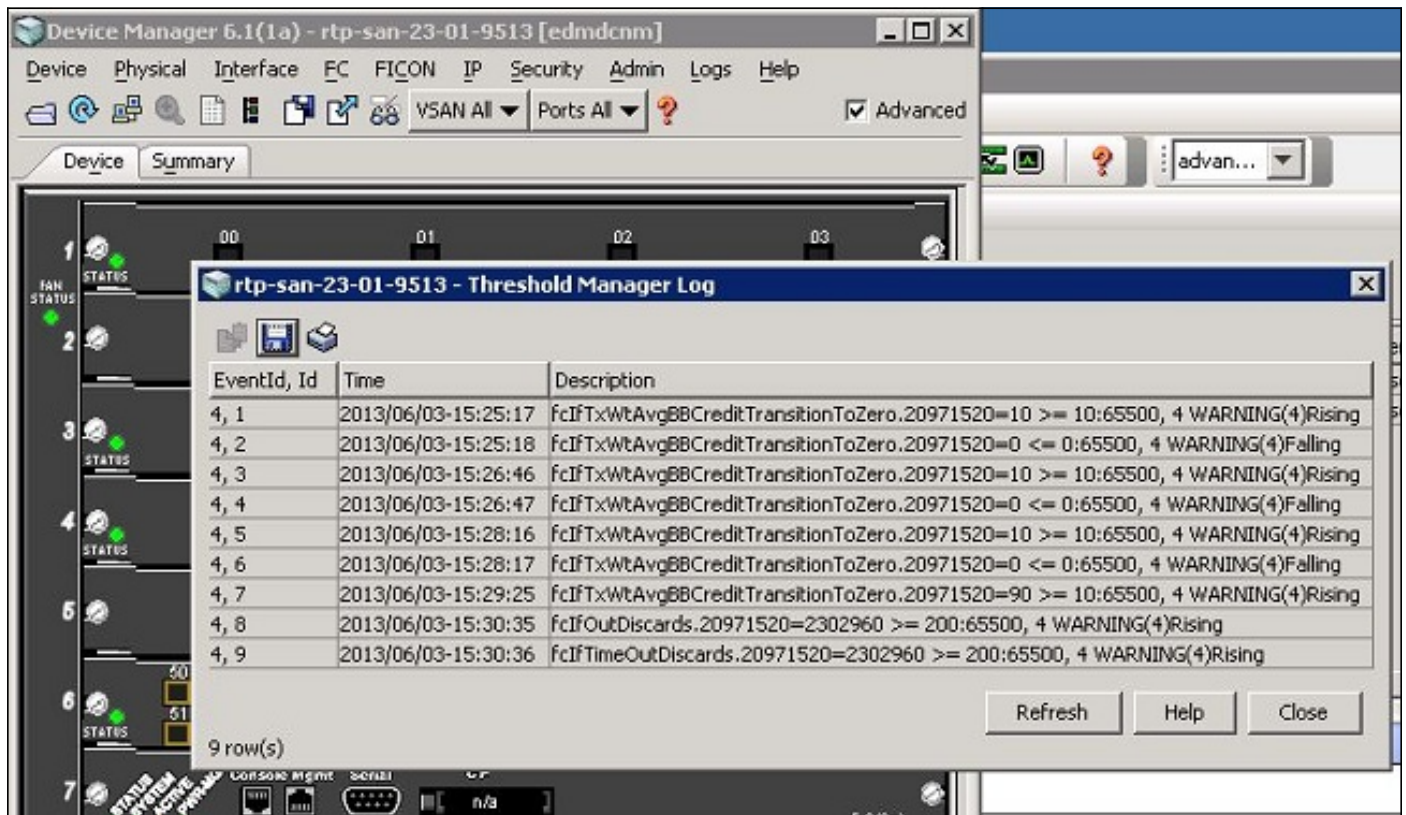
Device Manager 6.1(1a) - rtp-san-23-01-9513 [edmdcnm]

Device Physical Interface FC FICON IP Security Admin Logs Help

VSAN All Ports All Advanced

Device Summary

advan...

1 STATUS 00 01 02 03

FAN STATUS

2

3 STATUS

4 STATUS

5

6 STATUS 50 51

7 STATUS SYSTEM ACTIVE PWR-MG Console Mgmt Serial CF n/a

rtp-san-23-01-9513 - Threshold Manager Log

| EventId, Id | Time | Description |
|---|---|---|
| 4, 1 | 2013/06/03-15:25:17 | fcIfTxWtAvgBBCreditTransitionToZero.20971520=10 >= 10:65500, 4 WARNING(4)Rising |
| 4, 2 | 2013/06/03-15:25:18 | fcIfTxWtAvgBBCreditTransitionToZero.20971520=0 <= 0:65500, 4 WARNING(4)Falling |
| 4, 3 | 2013/06/03-15:26:46 | fcIfTxWtAvgBBCreditTransitionToZero.20971520=10 >= 10:65500, 4 WARNING(4)Rising |
| 4, 4 | 2013/06/03-15:26:47 | fcIfTxWtAvgBBCreditTransitionToZero.20971520=0 <= 0:65500, 4 WARNING(4)Falling |
| 4, 5 | 2013/06/03-15:28:16 | fcIfTxWtAvgBBCreditTransitionToZero.20971520=10 >= 10:65500, 4 WARNING(4)Rising |
| 4, 6 | 2013/06/03-15:28:17 | fcIfTxWtAvgBBCreditTransitionToZero.20971520=0 <= 0:65500, 4 WARNING(4)Falling |
| 4, 7 | 2013/06/03-15:29:25 | fcIfTxWtAvgBBCreditTransitionToZero.20971520=90 >= 10:65500, 4 WARNING(4)Rising |
| 4, 8 | 2013/06/03-15:30:35 | fcIfOutDiscards.20971520=2302960 >= 200:65500, 4 WARNING(4)Rising |
| 4, 9 | 2013/06/03-15:30:36 | fcIfTimeOutDiscards.20971520=2302960 >= 200:65500, 4 WARNING(4)Rising |

Refresh Help Close

9 row(s)